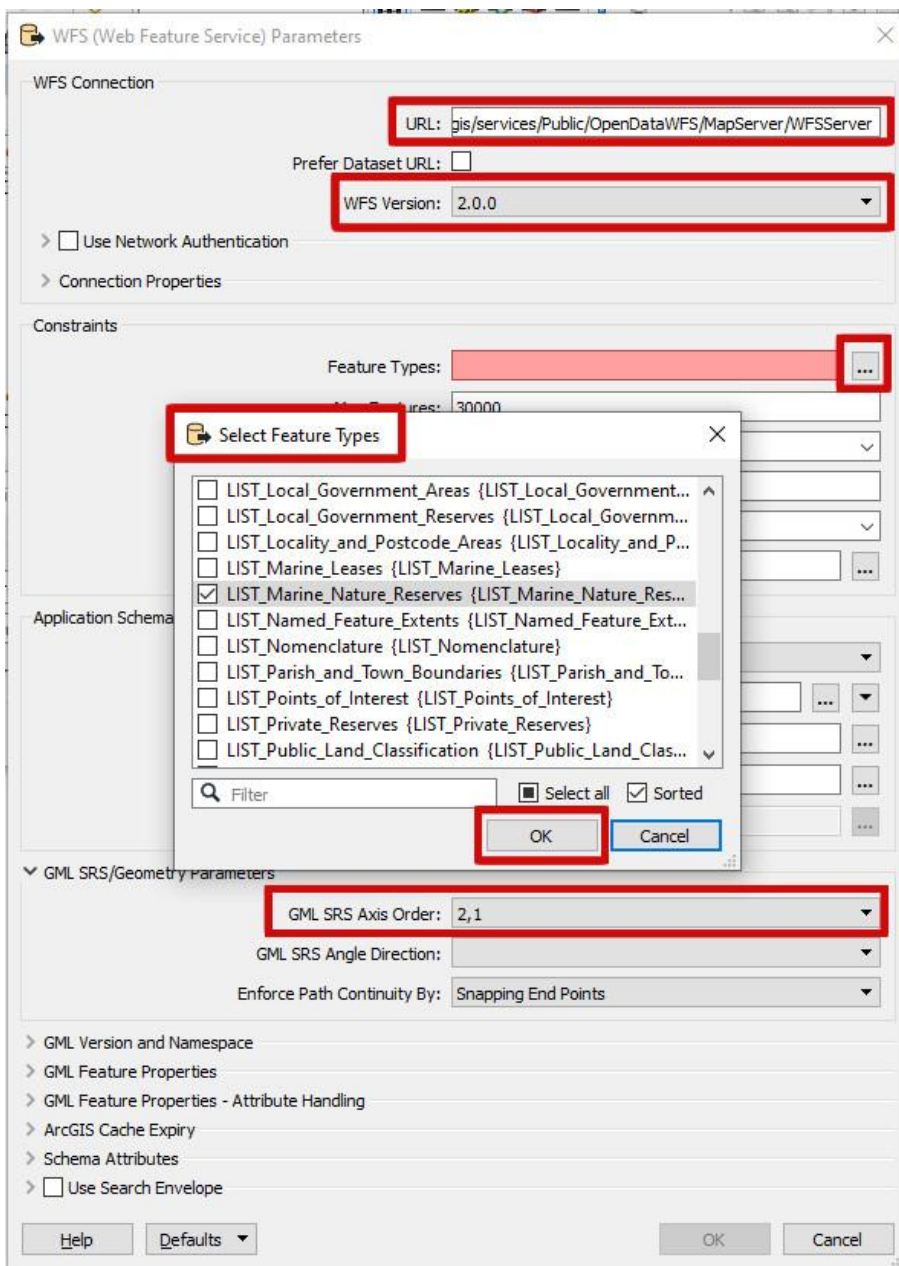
WFS (Web Feature Service) Parameters

WFS Connection

URL: gis/services/Public/OpenDataWFS/MapServer/WFSServer

Prefer Dataset URL:

WFS Version: 2.0.0

Use Network Authentication

Connection Properties

Constraints

Feature Types:

Max Features: 30000

Select Feature Types

LIST_Local_Government_Areas {LIST_Local_Government...
LIST_Local_Government_Reserves {LIST_Local_Governm...
LIST_Locality_and_Postcode_Areas {LIST_Locality_and_P...
LIST_Marine_Leases {LIST_Marine_Leases}
LIST_Marine_Nature_Reserves {LIST_Marine_Nature_Res...
LIST_Named_Feature_Extents {LIST_Named_Feature_Ext...
LIST_Nomenclature {LIST_Nomenclature}
LIST_Parish_and_Town_Boundaries {LIST_Parish_and_To...
LIST_Points_of_Interest {LIST_Points_of_Interest}
LIST_Private_Reserves {LIST_Private_Reserves}
LIST_Public_Land_Classification {LIST_Public_Land_Clas...

Filter

Select all

Sorted

OK

Cancel

Application Schema

GML SRS/Geometry Parameters

GML SRS Axis Order: 2,1

GML SRS Angle Direction:

Enforce Path Continuity By: Snapping End Points

GML Version and Namespace

GML Feature Properties

GML Feature Properties - Attribute Handling

ArcGIS Cache Expiry

Schema Attributes

Use Search Envelope

Help

Defaults

OK

Cancel